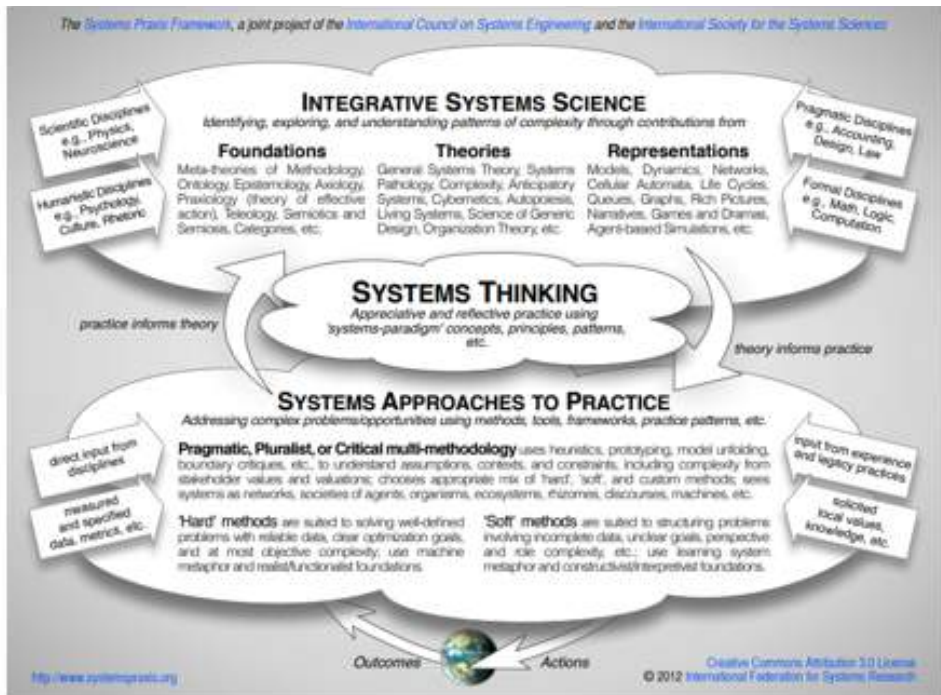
The Systems Praxis Framework, a joint project of the International Council on Systems Engineering and the International Society for the Systems Sciences

INTEGRATIVE SYSTEMS SCIENCE
Identifying, exploring, and understanding patterns of complexity through contributions from

Scientific Disciplines e.g., Physics, Neuroscience

Humanistic Disciplines e.g., Psychology, Culture, Rhetoric

Foundations
Meta-theories of Methodology, Ontology, Epistemology, Axiology, Praxiology (theory of effective action), Teleology, Semiotics and Semiosis, Categories, etc.

Theories
General Systems Theory, Systems Pathology, Complexity, Anticipatory Systems, Cybernetics, Autopoiesis, Living Systems, Science of Generic Design, Organization Theory, etc.

Representations
Models, Dynamics, Networks, Cellular Automata, Life Cycles, Queues, Graphs, Rich Pictures, Narratives, Games and Dramas, Agent-based Simulations, etc.

Pragmatic Disciplines e.g., Accounting, Design, Law

Formal Disciplines e.g., Math, Logic, Computation

SYSTEMS THINKING
Appreciative and reflective practice using 'systems-paradigm' concepts, principles, patterns, etc.

practice informs theory

theory informs practice

SYSTEMS APPROACHES TO PRACTICE
Addressing complex problems/opportunities using methods, tools, frameworks, practice patterns, etc.

direct input from disciplines

measured and specified data, metrics, etc.

Pragmatic, Pluralist, or Critical multi-methodology uses heuristics, prototyping, model unfolding, boundary critiques, etc., to understand assumptions, contexts, and constraints, including complexity from stakeholder values and valuations; chooses appropriate mix of 'hard', 'soft', and custom methods; sees systems as networks, societies of agents, organisms, ecosystems, rhizomes, discourses, machines, etc.

'Hard' methods are suited to solving well-defined problems with reliable data, clear optimization goals, and at most objective complexity; use machine metaphor and realist/functionalist foundations.

'Soft' methods are suited to structuring problems involving incomplete data, unclear goals, perspective and role complexity, etc.; use learning system metaphor and constructivist/interpretivist foundations.

input from experience and legacy practices

solicited local values, knowledge, etc.

Outcomes

Actions

http://www.systemspraxis.org

Creative Commons Attribution 3.0 License
© 2012 International Federation for Systems Research